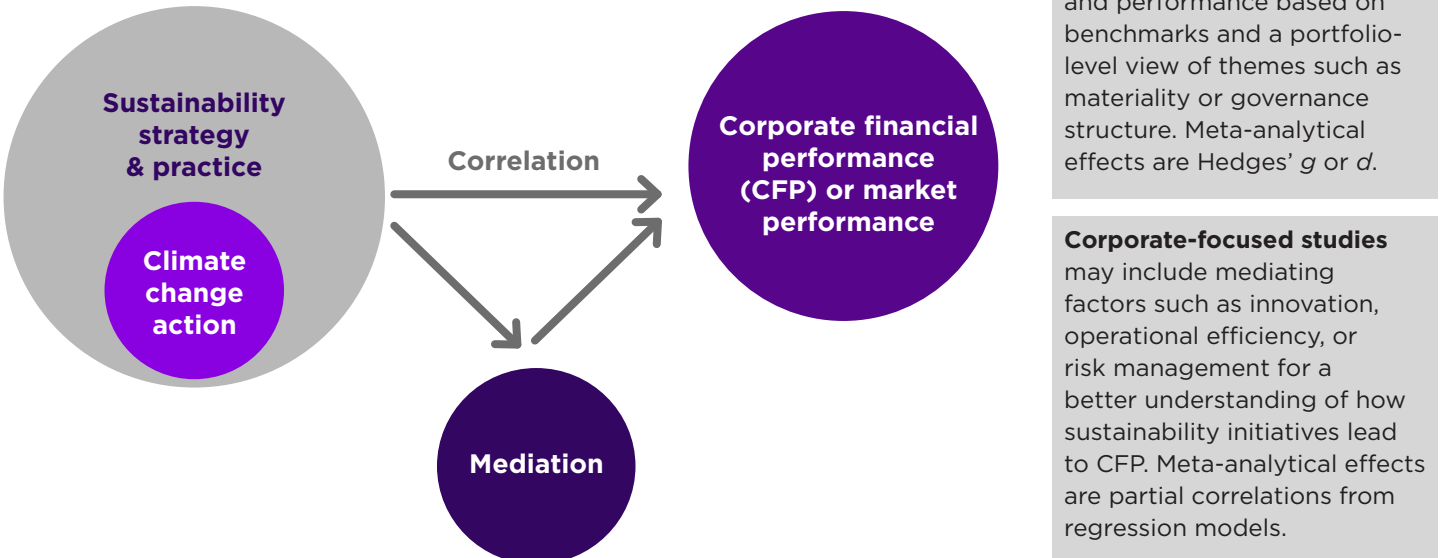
Sustainability strategy & practice

Climate change action

Correlation

Corporate financial performance (CFP) or market performance

Mediation

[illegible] and performance based on benchmarks and a portfolio-level view of themes such as materiality or governance structure. Meta-analytical effects are Hedges' *g* or *d*.

**Corporate-focused studies** may include mediating factors such as innovation, operational efficiency, or risk management for a better understanding of how sustainability initiatives lead to CFP. Meta-analytical effects are partial correlations from regression models.